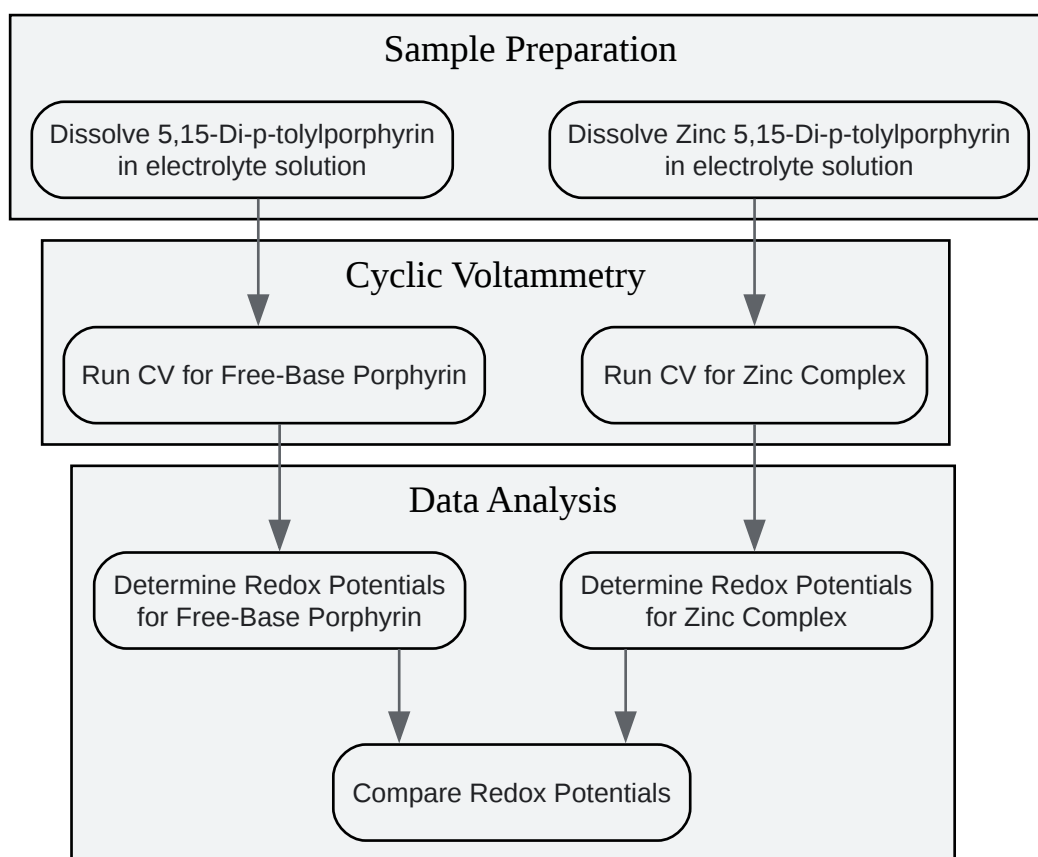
Sample Preparation

Dissolve 5,15-Di-p-tolylporphyrin in electrolyte solution

Dissolve Zinc 5,15-Di-p-tolylporphyrin in electrolyte solution

Cyclic Voltammetry

Run CV for Free-Base Porphyrin

Run CV for Zinc Complex

Data Analysis

Determine Redox Potentials for Free-Base Porphyrin

Determine Redox Potentials for Zinc Complex

Compare Redox Potentials